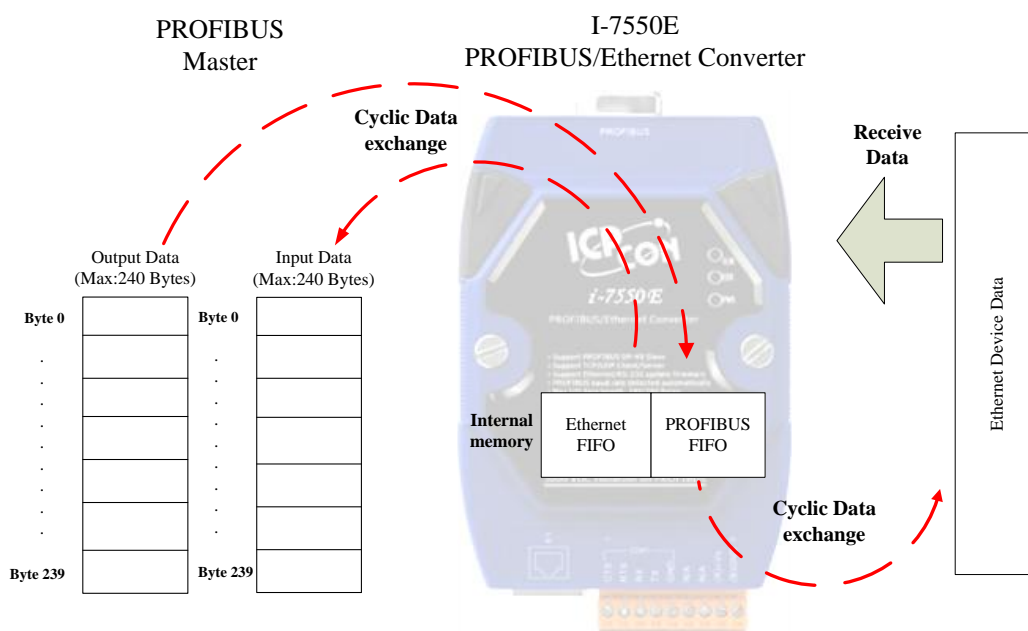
PROFIBUS
Master

I-7550E
PROFIBUS/Ethernet Converter

Cyclic Data exchange

Receive Data

Output Data
(Max:240 Bytes)

Input Data
(Max:240 Bytes)

Byte 0
.
.
.
.
.
.
.
.
.
.
Byte 239

Byte 0
.
.
.
.
.
.
.
.
.
.
Byte 239

PROFIBUS

ICP CON

i-7550E

PROFIBUS/Ethernet Converter

Internal memory

Ethernet FIFO

PROFIBUS FIFO

Cyclic Data exchange

Ethernet Device Data